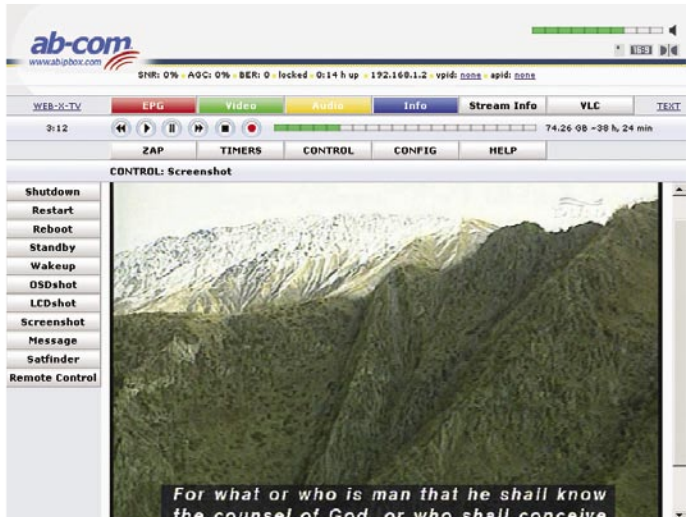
ab-com
www.abipbox.com

SNR: 0% - AGC: 0% - BER: 0 - locked - 0:14 h up - 192.168.1.2 - vpid: none - apid: none

WEB-X-TV | EPG | Video | Audio | Info | Stream Info | VLC | TEXT

3:12

74.26 GB ~38 h, 24 min

ZAP | TIMERS | CONTROL | CONFIG | HELP

CONTROL: Screenshot

Shutdown
Restart
Reboot
Standby
Wakeup
OSDshot
LCDshot
Screenshot
Message
Satfinder
Remote Control

For what or who is man that he shall know the counsel of God, or who shall conceive